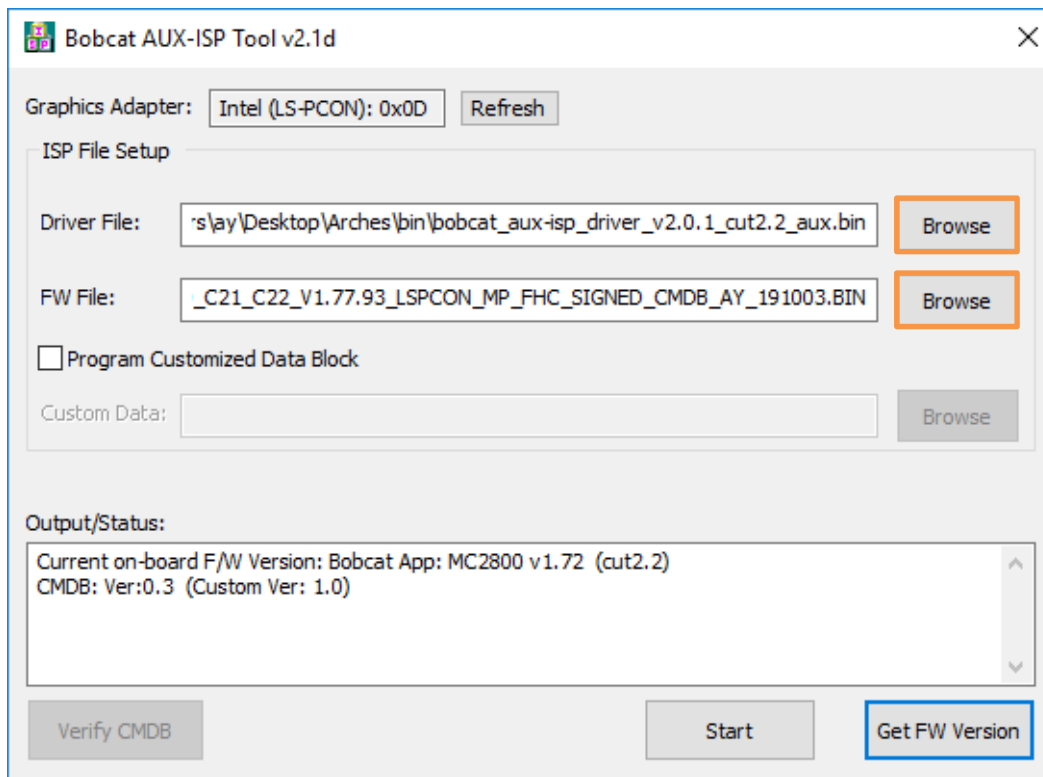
Bobcat AUX-ISP Tool v2.1d

Graphics Adapter: Intel (LS-PCON): 0x0D Refresh

ISP File Setup

Driver File: rs\ay\Desktop\Arches\bin\bobcat_aux-isp_driver_v2.0.1_cut2.2_aux.bin Browse

FW File: _C21_C22_V1.77.93_LSPCON_MP_FHC_SIGNED_CMDB_AY_191003.BIN Browse

Program Customized Data Block

Custom Data: Browse

Output/Status:

Current on-board F/W Version: Bobcat App: MC2800 v1.72 (cut2.2)
CMDB: Ver:0.3 (Custom Ver: 1.0)

Verify CMDB Start Get FW Version